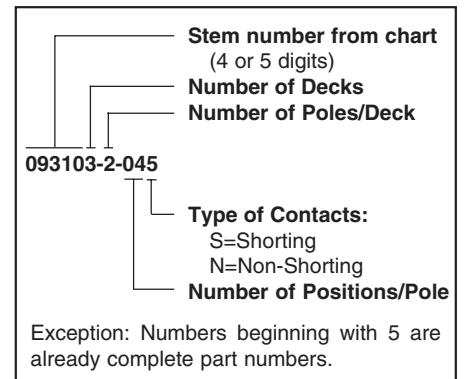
Stem number from chart
(4 or 5 digits)
Number of Decks
Number of Poles/Deck

093103-2-045

Type of Contacts:
S=Shorting
N=Non-Shorting
Number of Positions/Pole

Exception: Numbers beginning with 5 are already complete part numbers.